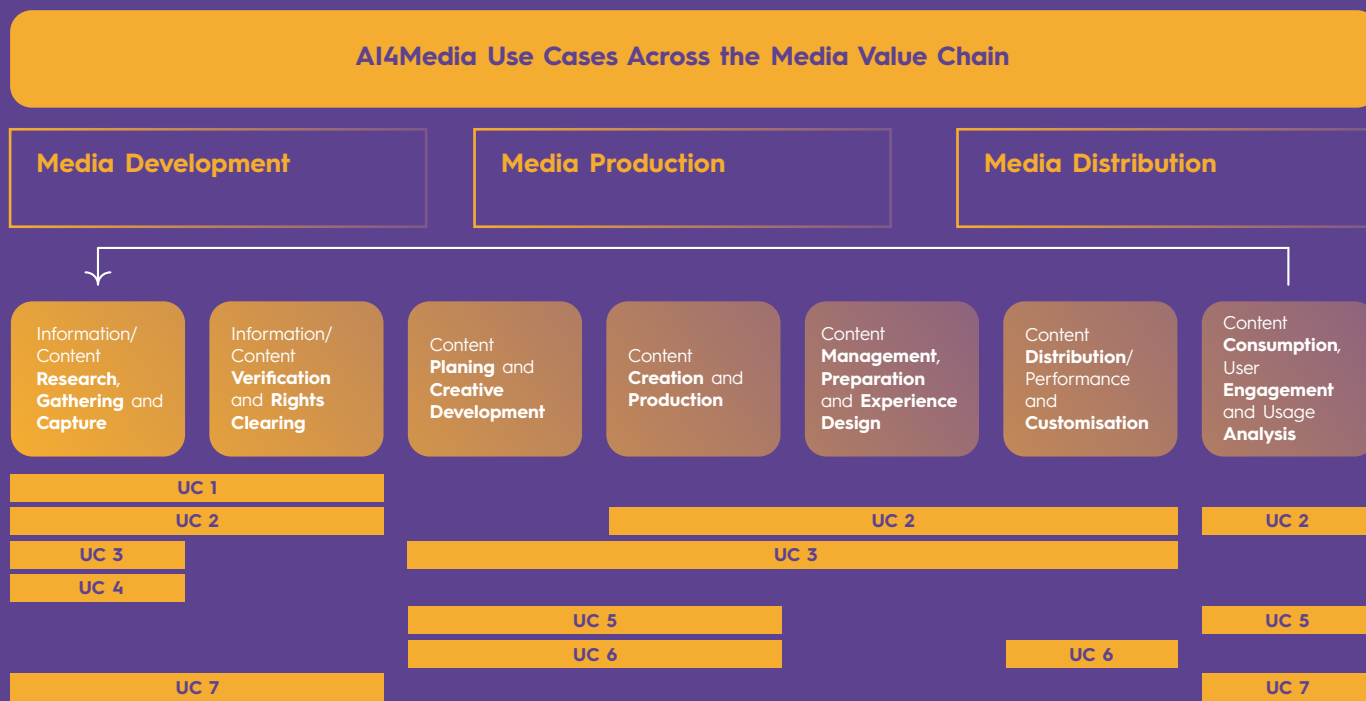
AI4Media Use Cases Across the Media Value Chain

Media Development

Media Production

Media Distribution

Information/ Content **Research**, **Gathering** and **Capture**

Information/ Content **Verification** and **Rights Clearing**

Content **Planing** and **Creative Development**

Content **Creation** and **Production**

Content **Management**, **Preparation** and **Experience Design**

Content **Distribution**/ Performance and **Customisation**

Content **Consumption**, User **Engagement** and Usage **Analysis**

UC 1

UC 2

UC 2

UC 2

UC 3

UC 3

UC 4

UC 5

UC 5

UC 6

UC 6

UC 7

UC 7